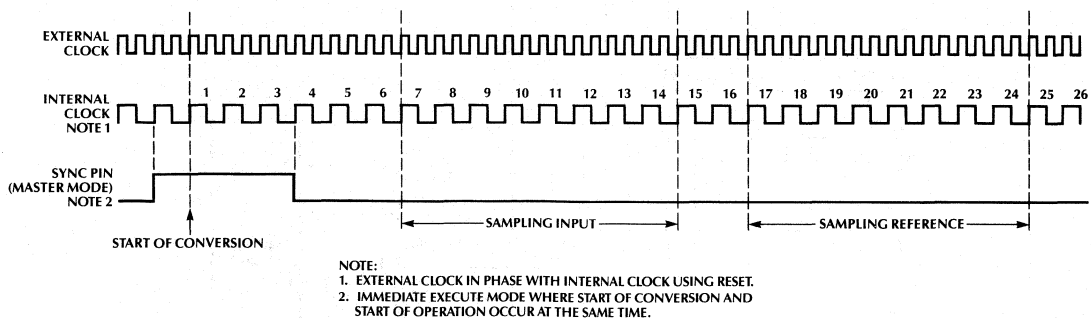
EXTERNAL CLOCK

INTERNAL CLOCK NOTE 1

1 2 3 4 5 6 7 8 9 10 11 12 13 14 15 16 17 18 19 20 21 22 23 24 25 26

SYNC PIN (MASTER MODE) NOTE 2

SAMPLING INPUT

SAMPLING REFERENCE

START OF CONVERSION

NOTE:
1. EXTERNAL CLOCK IN PHASE WITH INTERNAL CLOCK USING RESET.
2. IMMEDIATE EXECUTE MODE WHERE START OF CONVERSION AND START OF OPERATION OCCUR AT THE SAME TIME.